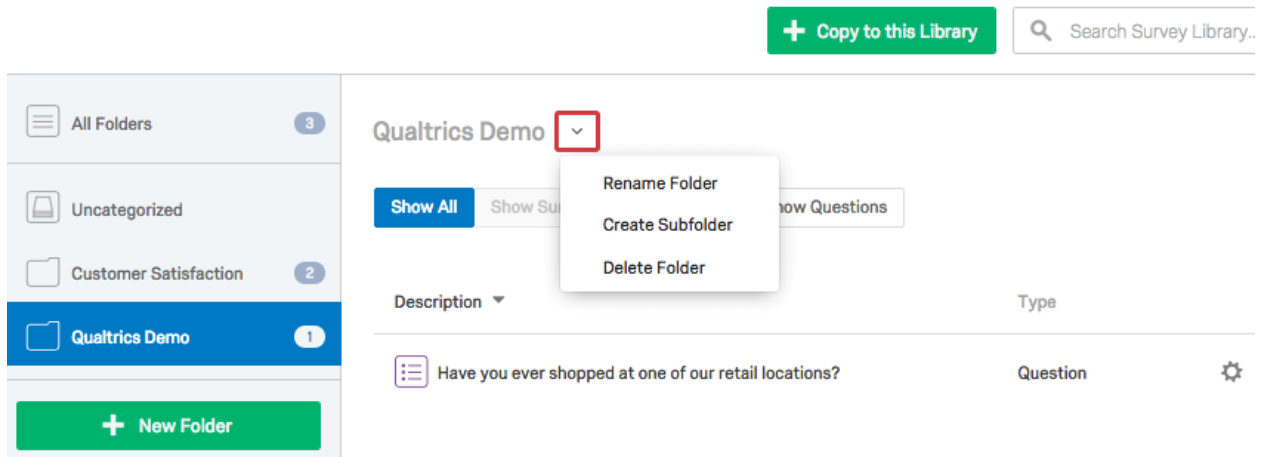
Copy to this Library

Search Survey Library...

All Folders 3

Uncategorized

Customer Satisfaction 2

Qualtrics Demo 1

New Folder

Qualtrics Demo

Rename Folder

Create Subfolder

Delete Folder

Show All

Show Su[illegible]

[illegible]how Questions

Description

Type

Have you ever shopped at one of our retail locations?

Question